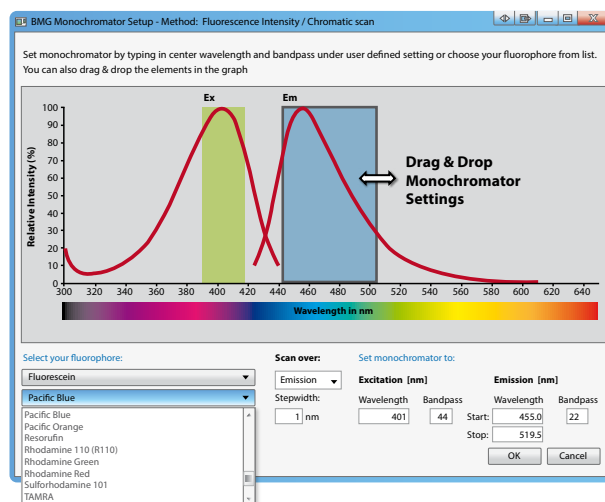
BMG Monochromator Setup - Method: Fluorescence Intensity / Chromatic scan

Set monochromator by typing in center wavelength and bandpass under user defined setting or choose your fluorophore from list. You can also drag & drop the elements in the graph

Ex

Em

100
90
80
70
60
50
40
30
20
10
0

Relative Intensity (%)

Drag & Drop Monochromator Settings

300 320 340 360 380 400 420 440 460 480 500 520 540 560 580 600 620 640

Wavelength in nm

Select your fluorophore:

Fluorescein

Pacific Blue

Pacific Blue
Pacific Orange
Resorufin
Rhodamine 110 (R110)
Rhodamine Green
Rhodamine Red
Sulforhodamine 101
TAMRA

Scan over:

Emission

Stepwidth:

1 nm

Set monochromator to:

Excitation [nm]

Wavelength 401

Bandpass 44

Emission [nm]

Wavelength

Bandpass

Start: 455.0

22

Stop: 519.5

OK

Cancel